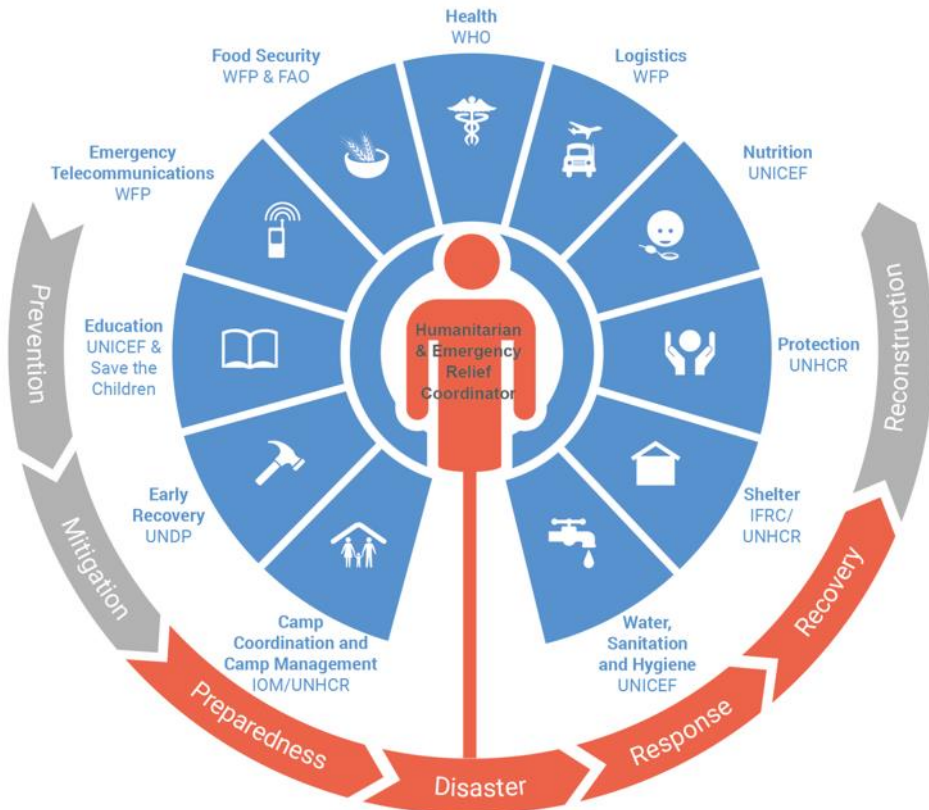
Health
WHO

Logistics
WFP

Nutrition
UNICEF

Protection
UNHCR

Shelter
IFRC/
UNHCR

Water,
Sanitation
and Hygiene
UNICEF

Camp
Coordination and
Camp Management
IOM/UNHCR

Early
Recovery
UNDP

Education
UNICEF &
Save the
Children

Emergency
Telecommunications
WFP

Food Security
WFP & FAO

Humanitarian
& Emergency
Relief
Coordinator

Prevention

Mitigation

Preparedness

Disaster

Response

Recovery

Reconstruction